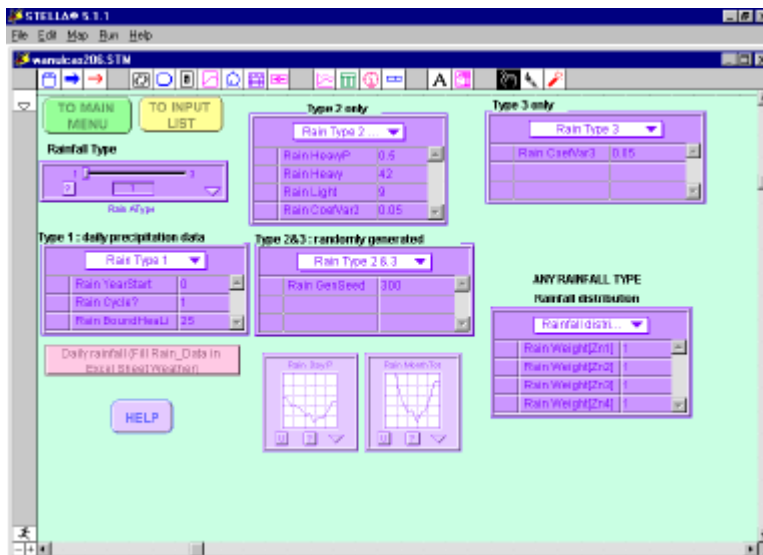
STELLA® 5.1.1

File Edit Map Run Help

wanulcas206.STM

A

TO MAIN MENU

TO INPUT LIST

Rainfall Type

1 3

2 1

Rain AType

Type 2 only

Rain Type 2 ...

| | | |
|---|---|---|
| | Rain HeavyP | 0.5 |
| | Rain Heavy | 42 |
| | Rain Light | 9 |
| | Rain CoefVar2 | 0.05 |

Type 3 only

Rain Type 3

| | | |
|---|---|---|
| | Rain CoefVar3 | 0.05 |
| | | |
| | | |

Type 1 : daily precipitation data

Rain Type 1

| | | |
|---|---|---|
| | Rain YearStart | 0 |
| | Rain Cycle? | 1 |
| | Rain BoundHeaLi | 25 |

Type 2&3 : randomly generated

Rain Type 2 & 3

| | | |
|---|---|---|
| | Rain GenSeed | 300 |
| | | |
| | | |

ANY RAINFALL TYPE

Rainfall distribution

Rainfall distri...

| | | |
|---|---|---|
| | Rain Weight[Zn1] | 1 |
| | Rain Weight[Zn2] | 1 |
| | Rain Weight[Zn3] | 1 |
| | Rain Weight[Zn4] | 1 |

Daily rainfall (Fill Rain_Data in Excel Sheet Weather)

HELP

Rain DayP

Rain MonthTot

1 2

1 2